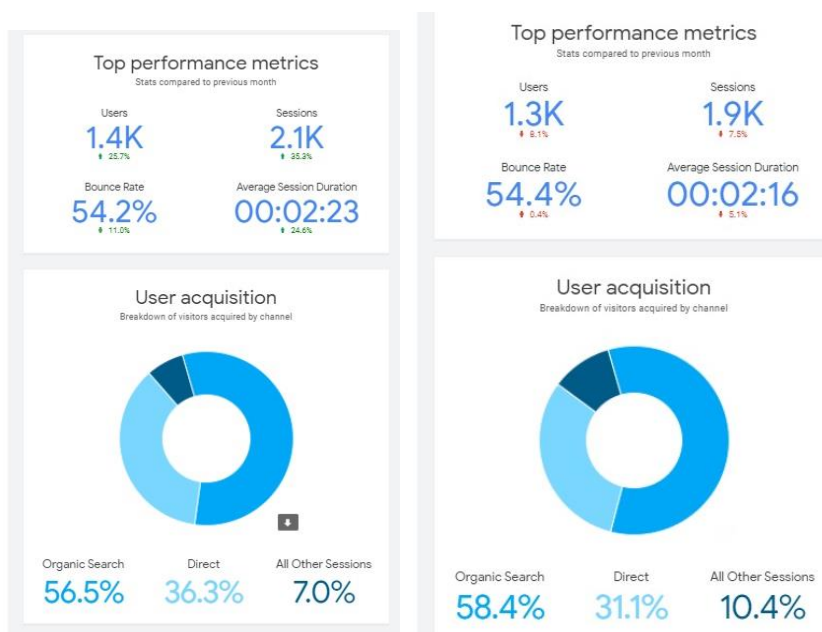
Top performance metrics
Stats compared to previous month

Users
1.4K
⬆ 25.7%

Sessions
2.1K
⬆ 35.3%

Bounce Rate
54.2%
⬆ 11.0%

Average Session Duration
00:02:23
⬆ 24.6%

User acquisition
Breakdown of visitors acquired by channel

Organic Search
56.5%

Direct
36.3%

All Other Sessions
7.0%

Top performance metrics
Stats compared to previous month

Users
1.3K
⬇ 6.1%

Sessions
1.9K
⬇ 7.5%

Bounce Rate
54.4%
⬇ 0.4%

Average Session Duration
00:02:16
⬇ 5.1%

User acquisition
Breakdown of visitors acquired by channel

Organic Search
58.4%

Direct
31.1%

All Other Sessions
10.4%